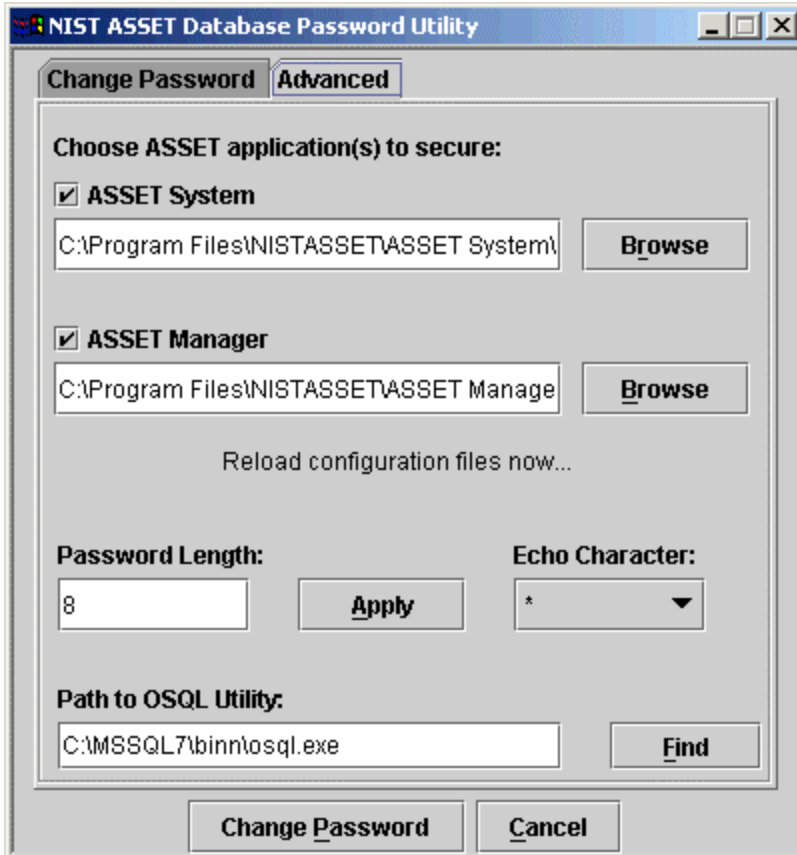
NIST ASSET Database Password Utility

Change Password | Advanced

Choose ASSET application(s) to secure:

☑ ASSET System

C:\Program Files\NISTASSET\ASSET System\

Browse

☑ ASSET Manager

C:\Program Files\NISTASSET\ASSET Manage

Browse

Reload configuration files now...

Password Length:

8

Apply

Echo Character:

*

Path to OSQL Utility:

C:\MSSQL7\binn\osql.exe

Find

Change Password

Cancel